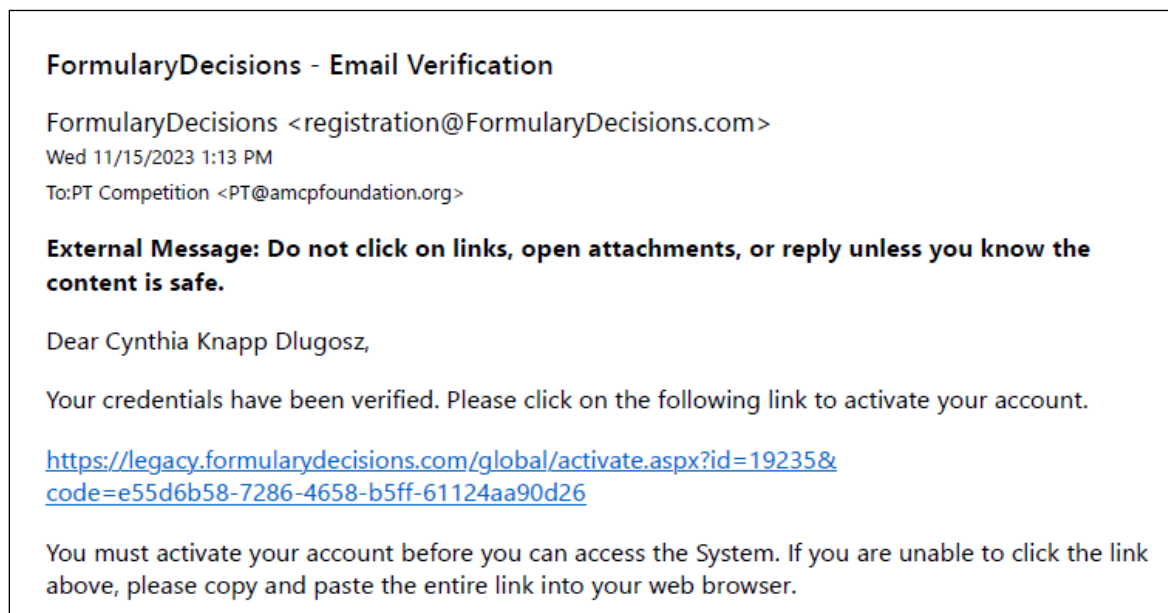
FormularyDecisions - Email Verification

FormularyDecisions <registration@FormularyDecisions.com>
Wed 11/15/2023 1:13 PM
To:PT Competition <PT@amcpfoundation.org>

**External Message: Do not click on links, open attachments, or reply unless you know the content is safe.**

Dear Cynthia Knapp Dlugosz,

Your credentials have been verified. Please click on the following link to activate your account.

https://legacy.formularydecisions.com/global/activate.aspx?id=19235&code=e55d6b58-7286-4658-b5ff-61124aa90d26

You must activate your account before you can access the System. If you are unable to click the link above, please copy and paste the entire link into your web browser.